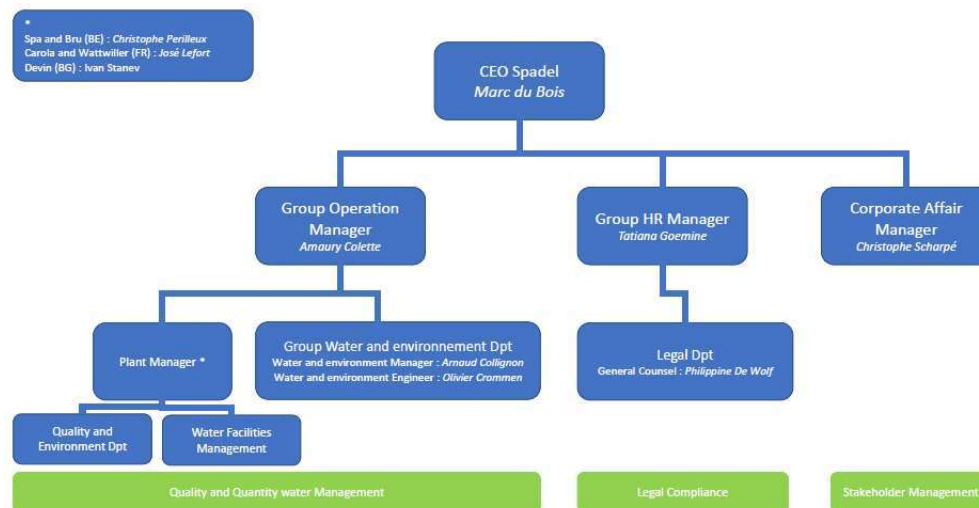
*
Spa and Bru (BE) : *Christophe Perilleux*
Carola and Wattwiller (FR) : *José Lefort*
Devin (BG) : Ivan Stanev

CEO Spadel
*Marc du Bois*

Group Operation Manager
*Amaury Colette*

Group HR Manager
*Tatiana Goemine*

Corporate Affair Manager
*Christophe Scharpé*

Plant Manager *

Group Water and environnement Dpt
Water and environment Manager : *Arnaud Collignon*
Water and environment Engineer : *Olivier Crommen*

Legal Dpt
General Counsel : *Philippine De Wolf*

Quality and Environment Dpt

Water Facilities Management

Quality and Quantity water Management

Legal Compliance

Stakeholder Management